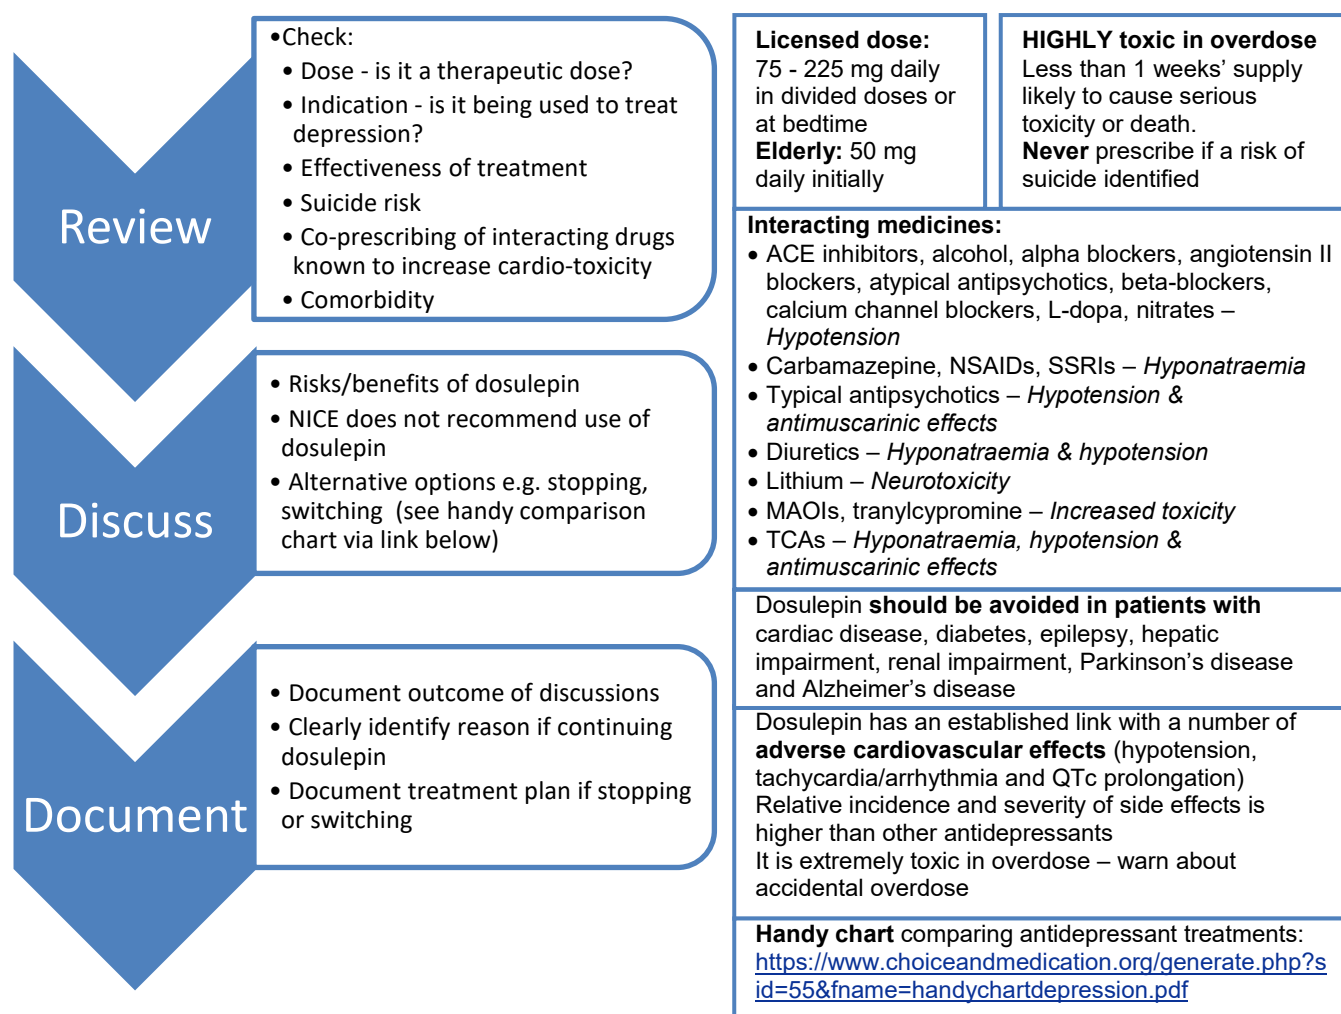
Review

•Check:
• Dose - is it a therapeutic dose?
• Indication - is it being used to treat depression?
• Effectiveness of treatment
• Suicide risk
• Co-prescribing of interacting drugs known to increase cardio-toxicity
• Comorbidity

Discuss

• Risks/benefits of dosulepin
• NICE does not recommend use of dosulepin
• Alternative options e.g. stopping, switching (see handy comparison chart via link below)

Document

• Document outcome of discussions
• Clearly identify reason if continuing dosulepin
• Document treatment plan if stopping or switching

**Licensed dose:**
75 - 225 mg daily in divided doses or at bedtime
**Elderly:** 50 mg daily initially

**HIGHLY toxic in overdose**
Less than 1 weeks' supply likely to cause serious toxicity or death.
**Never** prescribe if a risk of suicide identified

**Interacting medicines:**
• ACE inhibitors, alcohol, alpha blockers, angiotensin II blockers, atypical antipsychotics, beta-blockers, calcium channel blockers, L-dopa, nitrates – *Hypotension*
• Carbamazepine, NSAIDs, SSRIs – *Hyponatraemia*
• Typical antipsychotics – *Hypotension & antimuscarinic effects*
• Diuretics – *Hyponatraemia & hypotension*
• Lithium – *Neurotoxicity*
• MAOIs, tranylcypromine – *Increased toxicity*
• TCAs – *Hyponatraemia, hypotension & antimuscarinic effects*

Dosulepin **should be avoided in patients with** cardiac disease, diabetes, epilepsy, hepatic impairment, renal impairment, Parkinson's disease and Alzheimer's disease

Dosulepin has an established link with a number of **adverse cardiovascular effects** (hypotension, tachycardia/arrhythmia and QTc prolongation)
Relative incidence and severity of side effects is higher than other antidepressants
It is extremely toxic in overdose – warn about accidental overdose

**Handy chart** comparing antidepressant treatments:
https://www.choiceandmedication.org/generate.php?sid=55&fname=handychartdepression.pdf